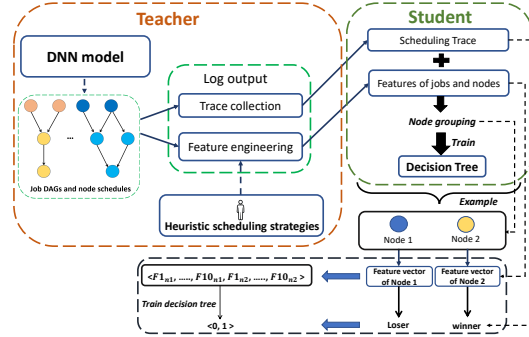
Teacher

DNN model

...

Job DAGs and node schedules

Log output

Trace collection

Feature engineering

Heuristic scheduling strategies

Student

Scheduling Trace

Features of jobs and nodes

Node grouping

Train

Decision Tree

Example

Node 1

Node 2

$<F1_{n1}, \ldots, F10_{n1}, F1_{n2}, \ldots, F10_{n2}>$

Feature vector of Node 1

Feature vector of Node 2

Train decision tree

<0, 1>

Loser

winner